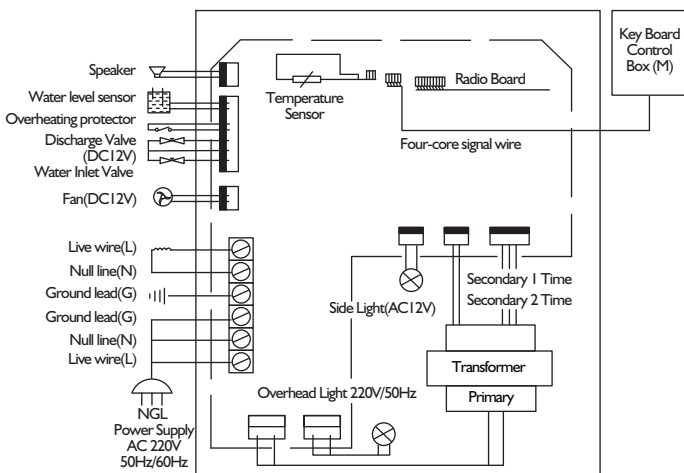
Key Board Control Box (M)

Speaker
Water level sensor
Overheating protector
Discharge Valve (DC12V)
Water Inlet Valve
Fan(DC12V)

Temperature Sensor
Radio Board
Four-core signal wire

Live wire(L)
Null line(N)
Ground lead(G)
Ground lead(G)
Null line(N)
Live wire(L)

Side Light(AC12V)
Secondary 1 Time
Secondary 2 Time
Transformer
Primary

Overhead Light 220V/50Hz

NGL
Power Supply
AC 220V
50Hz/60Hz